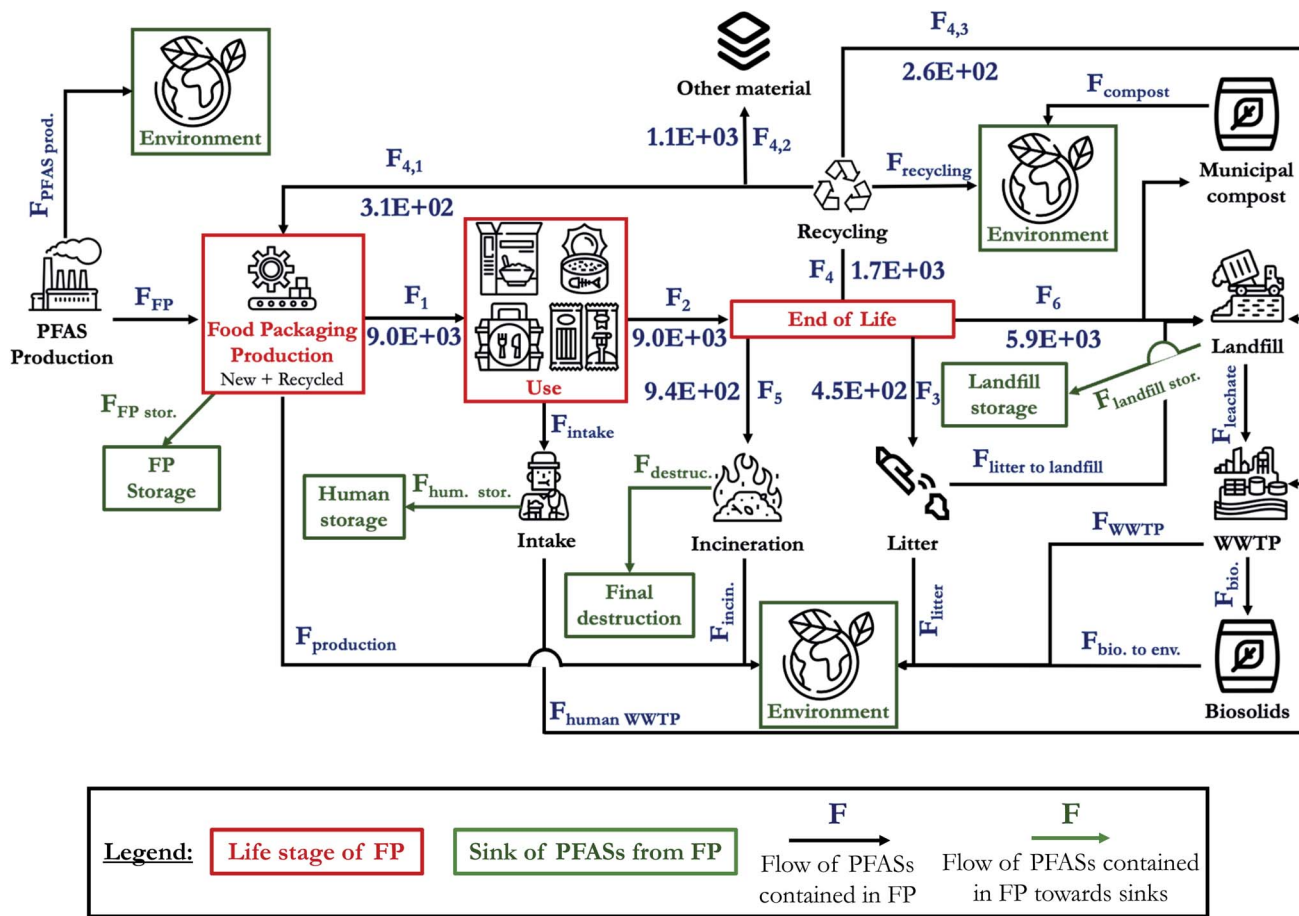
$F_{PFAS\ prod.}$

Environment

PFAS Production

$F_{FP}$

Food Packaging Production
New + Recycled

$F_{FP\ stor.}$

FP Storage

$F_{4,1}$
3.1E+02

$F_1$
9.0E+03

Use

$F_{intake}$

Intake

$F_{hum.\ stor.}$

Human storage

Other material

1.1E+03 $F_{4,2}$

$F_{4,3}$
2.6E+02

Recycling

$F_{recycling}$

Environment

$F_{compost}$

Municipal compost

$F_4$ 1.7E+03

$F_2$
9.0E+03

End of Life

$F_6$
5.9E+03

Landfill

Landfill storage

$F_{landfill\ stor.}$

$F_{leachate}$

9.4E+02 $F_5$

4.5E+02 $F_3$

$F_{destruc.}$

Incineration

Final destruction

$F_{litter\ to\ landfill}$

Litter

WWTP

$F_{WWTP}$

$F_{bio.}$

Biosolids

$F_{bio.\ to\ env.}$

$F_{production}$

$F_{incin.}$

$F_{litter}$

Environment

$F_{human\ WWTP}$

Legend: Life stage of FP | Sink of PFASs from FP | F Flow of PFASs contained in FP | F Flow of PFASs contained in FP towards sinks